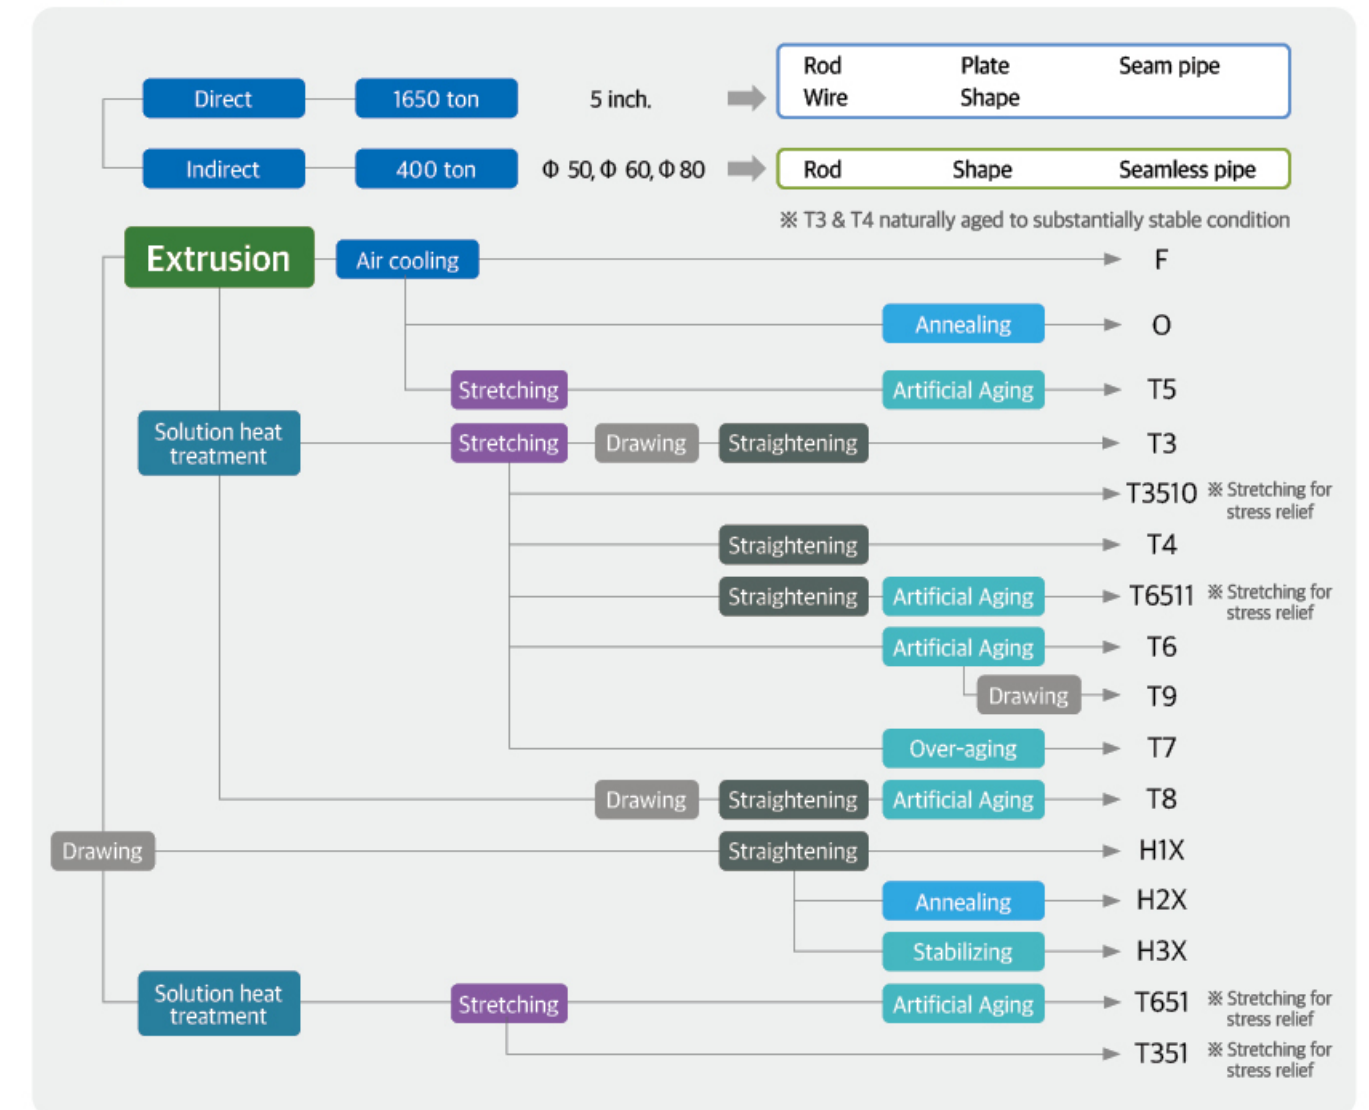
Direct
1650 ton
5 inch.
Rod
Plate
Seam pipe
Wire
Shape

Indirect
400 ton
Φ 50, Φ 60, Φ 80
Rod
Shape
Seamless pipe

※ T3 & T4 naturally aged to substantially stable condition

Extrusion
Air cooling
F
Annealing
O
Stretching
Artificial Aging
T5
Solution heat treatment
Stretching
Drawing
Straightening
T3
T3510 ※ Stretching for stress relief
Straightening
T4
Straightening
Artificial Aging
T6511 ※ Stretching for stress relief
Artificial Aging
T6
Drawing
T9
Over-aging
T7
Drawing
Straightening
Artificial Aging
T8
Drawing
Straightening
H1X
Annealing
H2X
Stabilizing
H3X
Solution heat treatment
Stretching
Artificial Aging
T651 ※ Stretching for stress relief
T351 ※ Stretching for stress relief